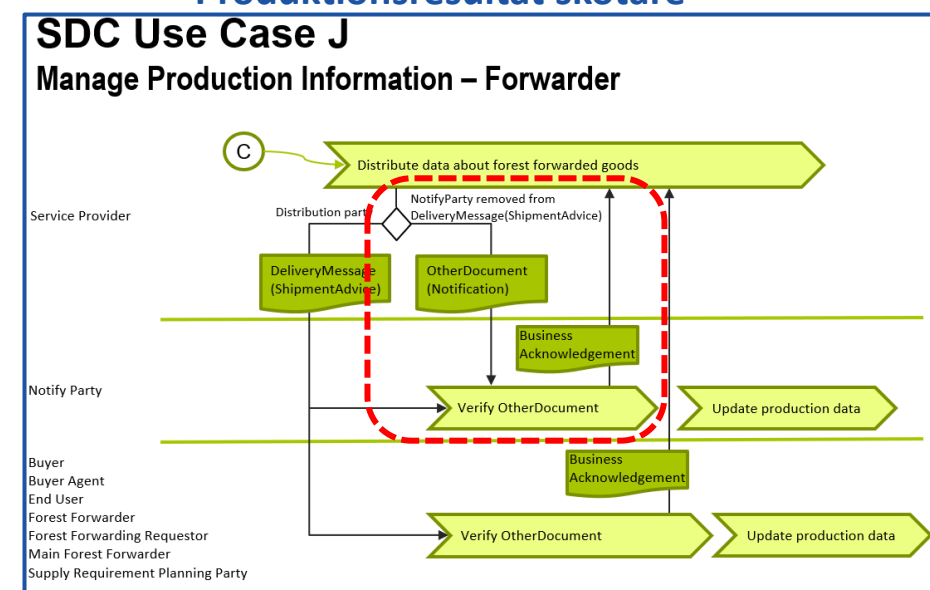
SDC Use Case J
Manage Production Information – Forwarder

C

Distribute data about forest forwarded goods

Service Provider

Distribution part

NotifyParty removed from DeliveryMessage(ShipmentAdvice)

DeliveryMessage (ShipmentAdvice)

OtherDocument (Notification)

Business Acknowledgement

Notify Party

Verify OtherDocument

Update production data

Business Acknowledgement

Buyer
Buyer Agent
End User
Forest Forwarder
Forest Forwarding Requestor
Main Forest Forwarder
Supply Requirement Planning Party

Verify OtherDocument

Update production data